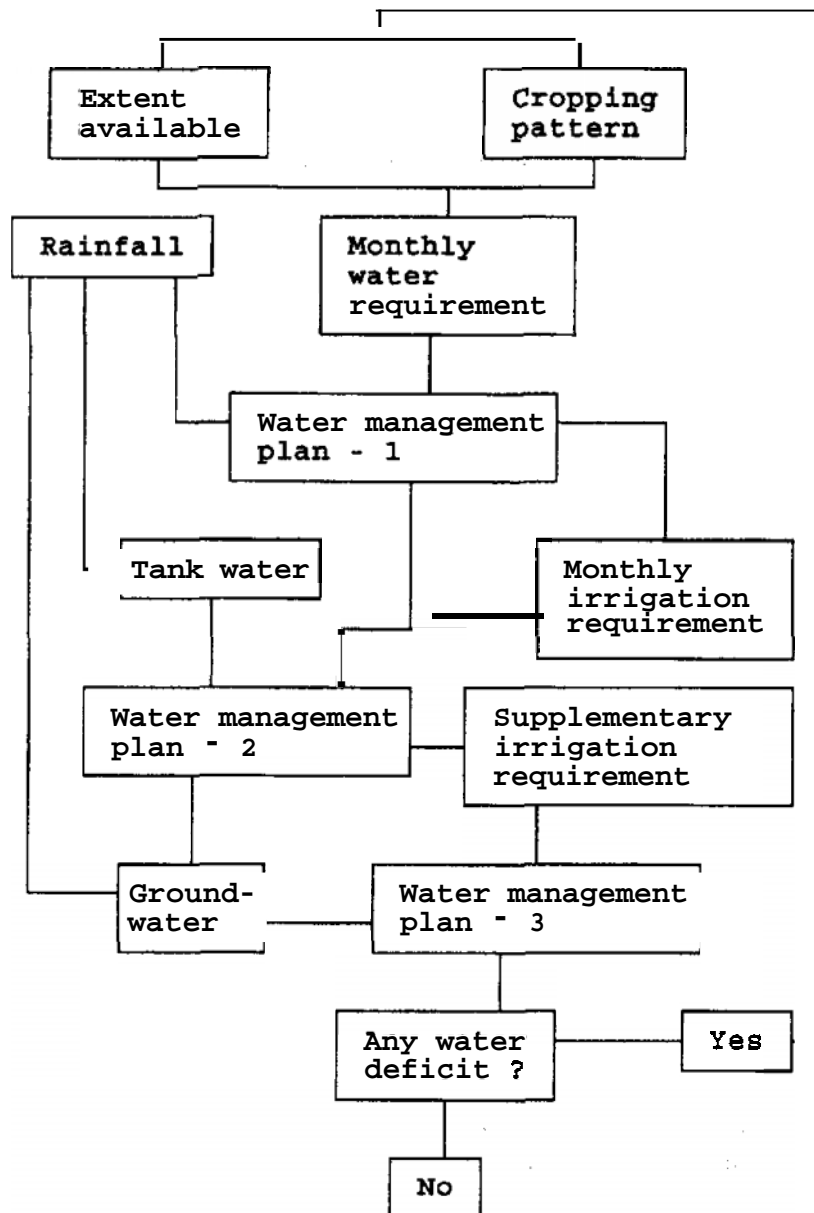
Extent available

Cropping pattern

Rainfall

Monthly water requirement

Water management plan - 1

Tank water

Monthly irrigation requirement

Water management plan - 2

Supplementary irrigation requirement

Ground-water

Water management plan - 3

Any water deficit ?

Yes

No